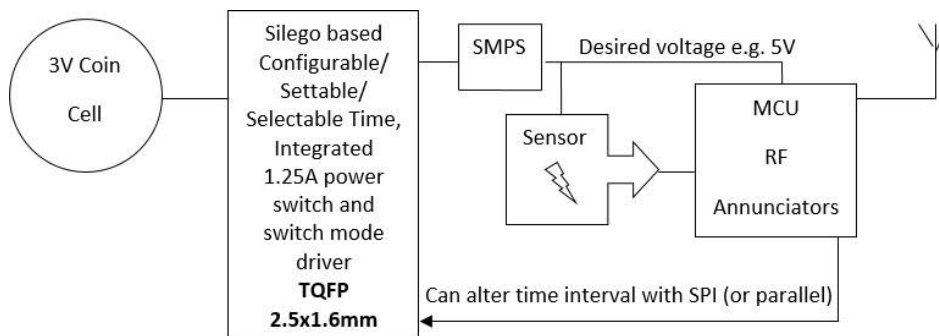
3V Coin

Cell

Silego based Configurable/ Settable/ Selectable Time, Integrated 1.25A power switch and switch mode driver
**TQFP**
**2.5x1.6mm**

SMPS

Desired voltage e.g. 5V

Sensor

MCU

RF

Annunciators

Can alter time interval with SPI (or parallel)